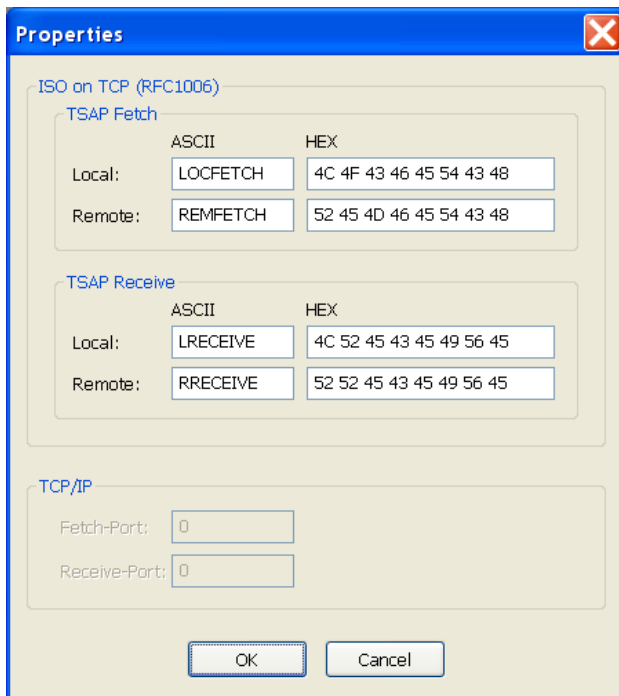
Properties

ISO on TCP (RFC1006)

TSAP Fetch

| | ASCII | HEX |
|---|---|---|
| Local: | LOCFETCH | 4C 4F 43 46 45 54 43 48 |
| Remote: | REMFETCH | 52 45 4D 46 45 54 43 48 |

TSAP Receive

| | ASCII | HEX |
|---|---|---|
| Local: | LRECEIVE | 4C 52 45 43 45 49 56 45 |
| Remote: | RRECEIVE | 52 52 45 43 45 49 56 45 |

TCP/IP

Fetch-Port: 0

Receive-Port: 0

OK Cancel